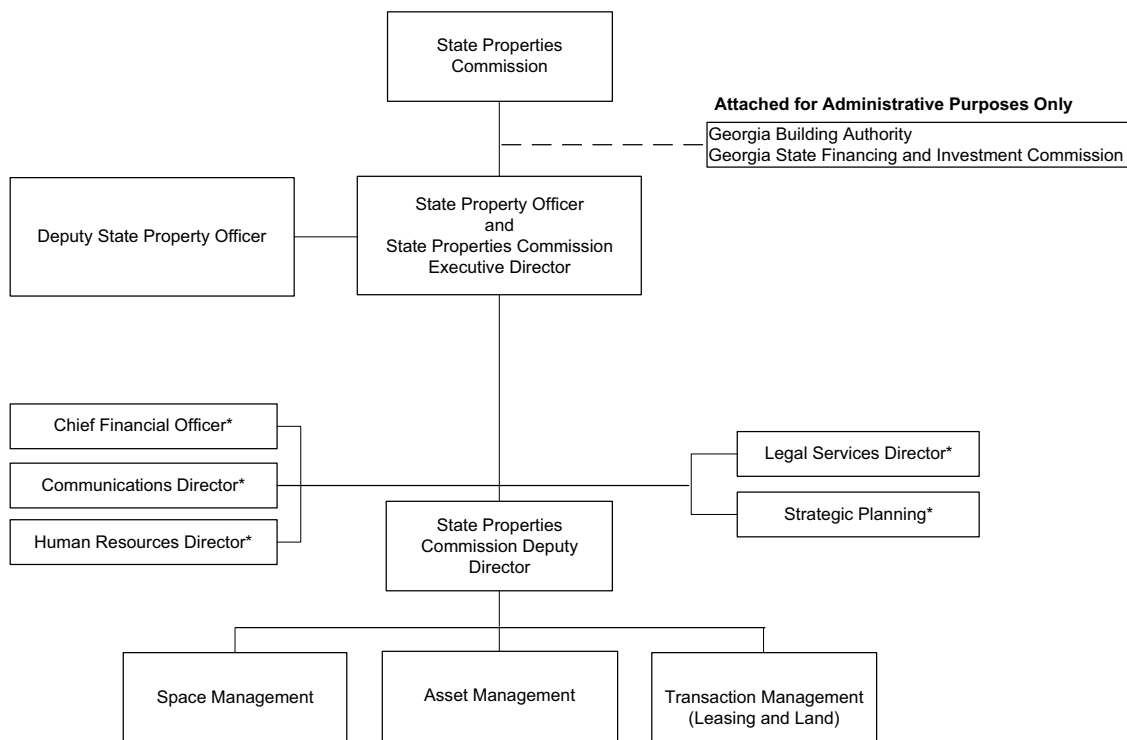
State Properties Commission

Attached for Administrative Purposes Only

Georgia Building Authority
Georgia State Financing and Investment Commission

Deputy State Property Officer

State Property Officer and State Properties Commission Executive Director

Chief Financial Officer*

Communications Director*

Human Resources Director*

Legal Services Director*

Strategic Planning*

State Properties Commission Deputy Director

Space Management

Asset Management

Transaction Management (Leasing and Land)